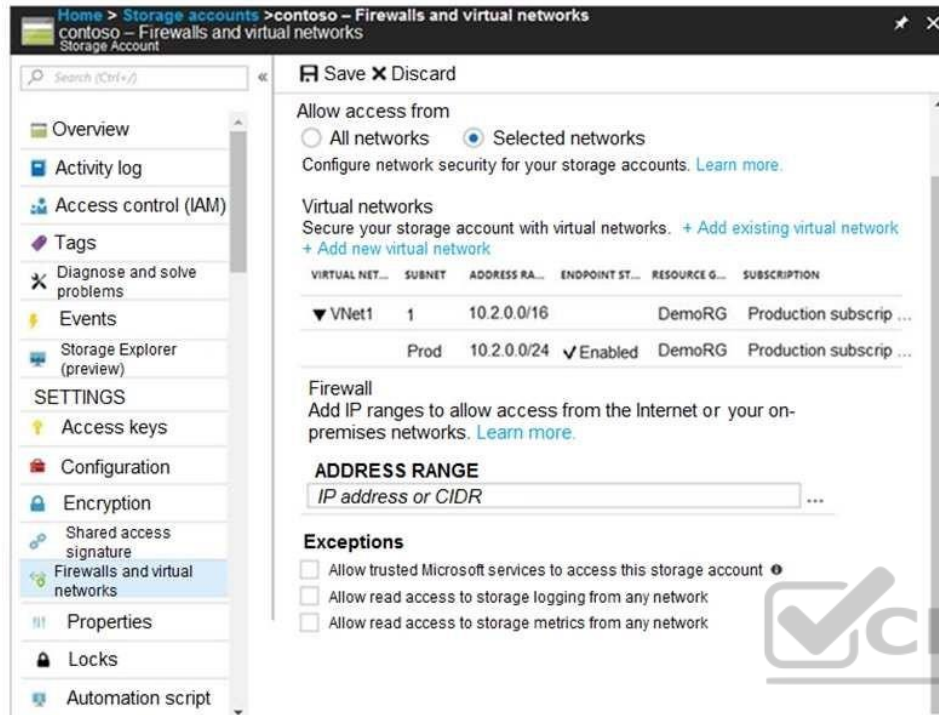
Home > Storage accounts >contoso – Firewalls and virtual networks
contoso – Firewalls and virtual networks
Storage Account

Search (Ctrl+/)

Overview
Activity log
Access control (IAM)
Tags
Diagnose and solve problems
Events
Storage Explorer (preview)
SETTINGS
Access keys
Configuration
Encryption
Shared access signature
Firewalls and virtual networks
Properties
Locks
Automation script

Save ✕ Discard

Allow access from
All networks
Selected networks
Configure network security for your storage accounts. Learn more.

Virtual networks
Secure your storage account with virtual networks. + Add existing virtual network
+ Add new virtual network

| VIRTUAL NET... | SUBNET | ADDRESS RA... | ENDPOINT ST... | RESOURCE G... | SUBSCRIPTION |
|---|---|---|---|---|---|
| ▼VNet1 | 1 | 10.2.0.0/16 | | DemoRG | Production subscrip ... |
| | Prod | 10.2.0.0/24 | ✓Enabled | DemoRG | Production subscrip ... |

Firewall
Add IP ranges to allow access from the Internet or your on-premises networks. Learn more.

ADDRESS RANGE
IP address or CIDR ...

Exceptions
Allow trusted Microsoft services to access this storage account
Allow read access to storage logging from any network
Allow read access to storage metrics from any network